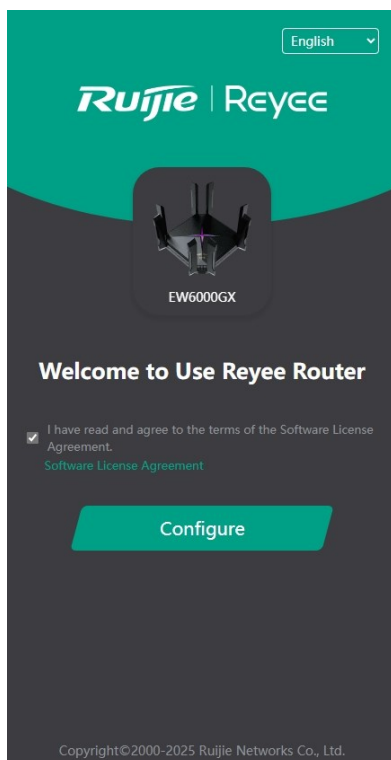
English

Ruijie | Reyee

EW6000GX

Welcome to Use Reyee Router

I have read and agree to the terms of the Software License Agreement.
Software License Agreement

Configure

Copyright©2000-2025 Ruijie Networks Co., Ltd.